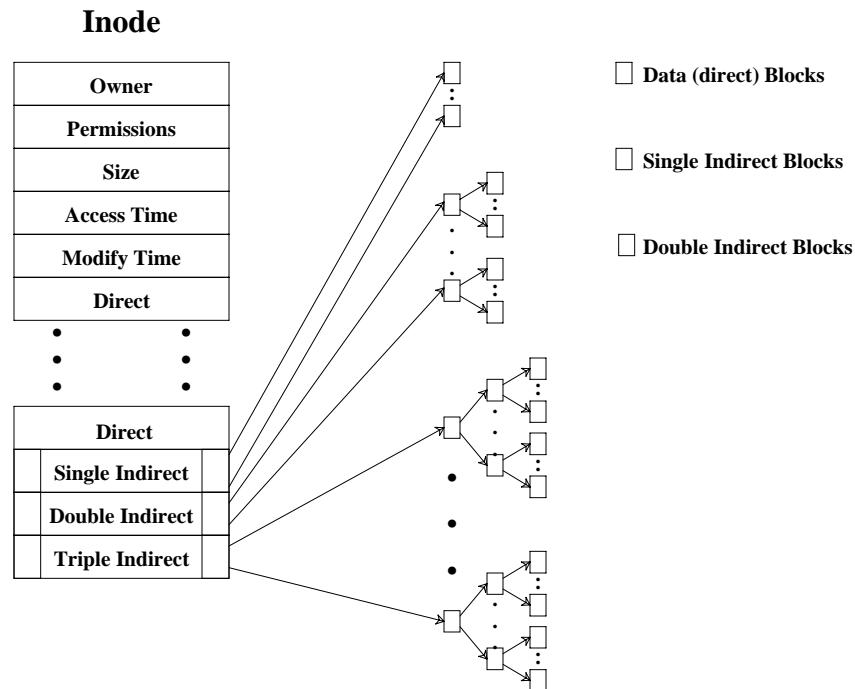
Inode

| Owner |
|---|
| Permissions |
| Size |
| Access Time |
| Modify Time |
| Direct |

| Direct |
|---|
| Single Indirect |
| Double Indirect |
| Triple Indirect |

Data (direct) Blocks

Single Indirect Blocks

Double Indirect Blocks